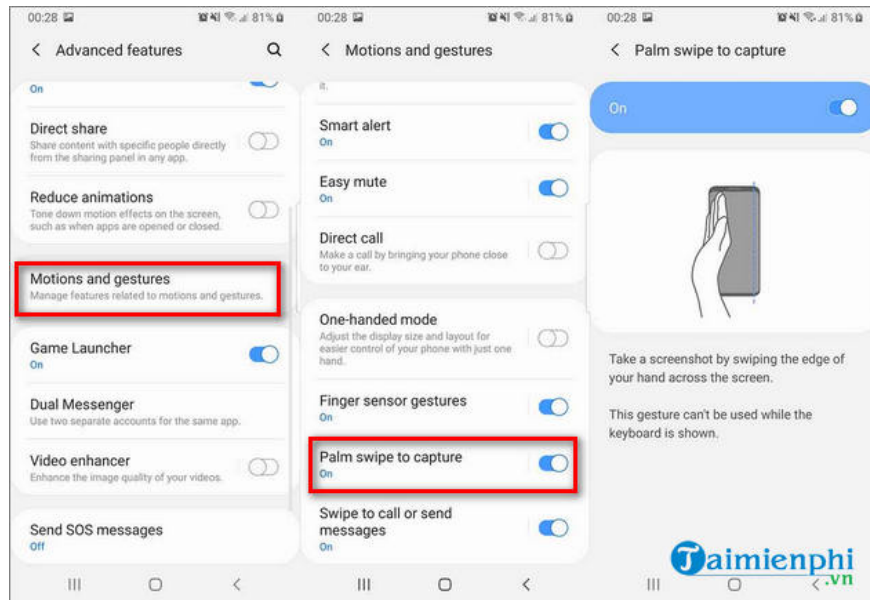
00:28 81%

< Advanced features

On

Direct share
Share content with specific people directly from the sharing panel in any app.

Reduce animations
Tone down motion effects on the screen, such as when apps are opened or closed.

Motions and gestures
Manage features related to motions and gestures.

Game Launcher
On

Dual Messenger
Use two separate accounts for the same app.

Video enhancer
Enhance the image quality of your videos.

Send SOS messages
Off

00:28 81%

< Motions and gestures

it.

Smart alert
On

Easy mute
On

Direct call
Make a call by bringing your phone close to your ear.

One-handed mode
Adjust the display size and layout for easier control of your phone with just one hand.

Finger sensor gestures
On

Palm swipe to capture
On

Swipe to call or send messages
On

00:28 81%

< Palm swipe to capture

On

Take a screenshot by swiping the edge of your hand across the screen.

This gesture can't be used while the keyboard is shown.

Taimienphi.vn